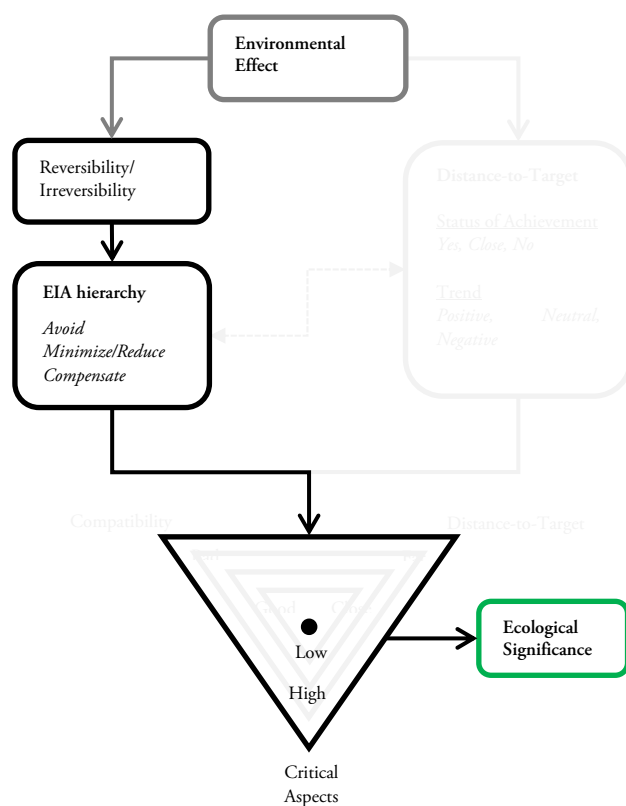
Environmental Effect

Reversibility/ Irreversibility

EIA hierarchy

*Avoid*
*Minimize/Reduce*
*Compensate*

Distance-to-Target

Status of Achievement
*Yes, Close, No*

Trend
*Positive, Neutral, Negative*

Compatibility

Distance-to-Target

Good

Close

Low

High

Critical Aspects

Ecological Significance